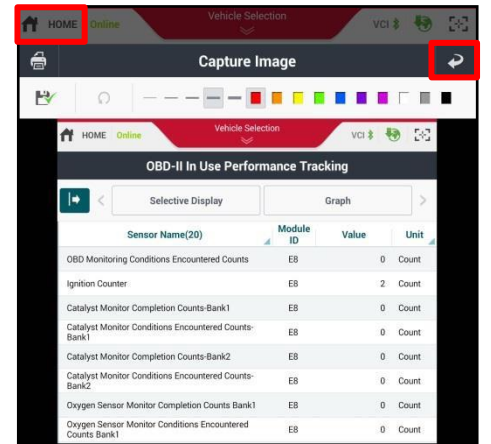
HOME Online Vehicle Selection VCI

Capture Image

HOME Online Vehicle Selection VCI

OBD-II In Use Performance Tracking

Selective Display Graph

| Sensor Name(20) | Module ID | Value | Unit |
|---|---|---|---|
| OBD Monitoring Conditions Encountered Counts | E8 | 0 | Count |
| Ignition Counter | E8 | 2 | Count |
| Catalyst Monitor Completion Counts-Bank1 | E8 | 0 | Count |
| Catalyst Monitor Conditions Encountered Counts-Bank1 | E8 | 0 | Count |
| Catalyst Monitor Completion Counts-Bank2 | E8 | 0 | Count |
| Catalyst Monitor Conditions Encountered Counts-Bank2 | E8 | 0 | Count |
| Oxygen Sensor Monitor Completion Counts Bank1 | E8 | 0 | Count |
| Oxygen Sensor Monitor Conditions Encountered Counts Bank1 | E8 | 0 | Count |